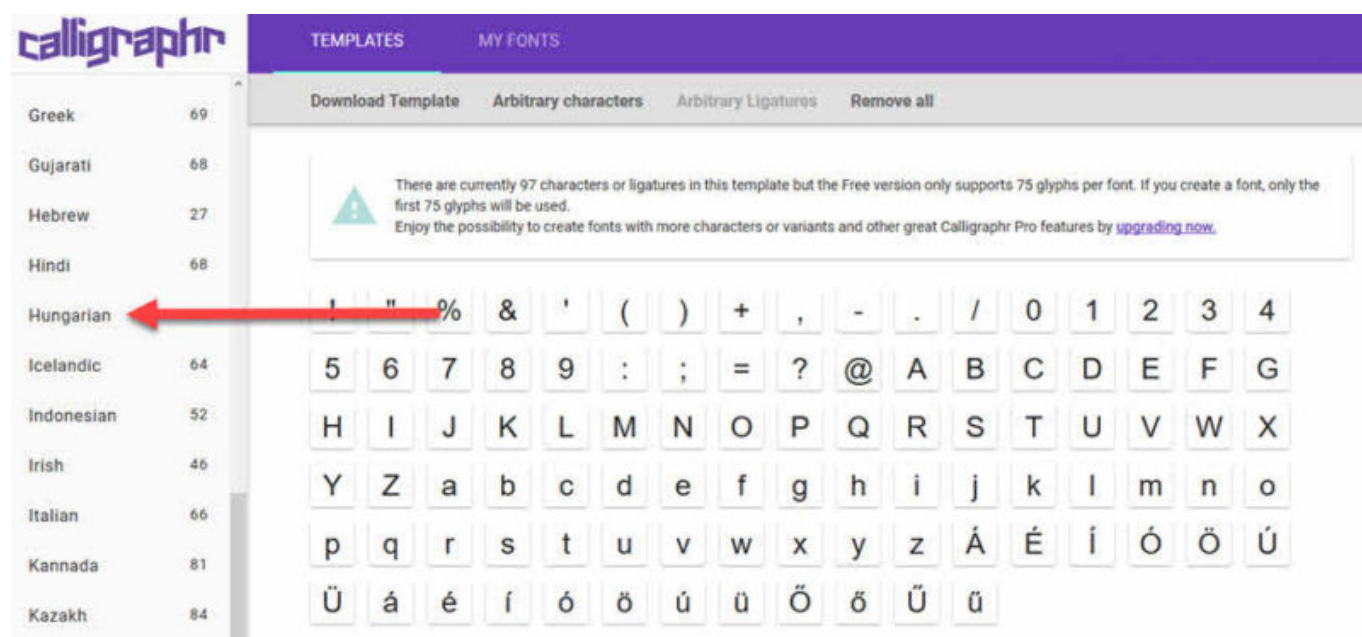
calligraphr

TEMPLATES MY FONTS

Download Template Arbitrary characters Arbitrary Ligatures Remove all

| | |
|---|---|
| Greek | 69 |
| Gujarati | 68 |
| Hebrew | 27 |
| Hindi | 68 |
| Hungarian | |
| Icelandic | 64 |
| Indonesian | 52 |
| Irish | 46 |
| Italian | 66 |
| Kannada | 81 |
| Kazakh | 84 |

There are currently 97 characters or ligatures in this template but the Free version only supports 75 glyphs per font. If you create a font, only the first 75 glyphs will be used.
Enjoy the possibility to create fonts with more characters or variants and other great Calligraphr Pro features by upgrading now.

! " % & ' ( ) + , - . / 0 1 2 3 4
5 6 7 8 9 : ; = ? @ A B C D E F G
H I J K L M N O P Q R S T U V W X
Y Z a b c d e f g h i j k l m n o
p q r s t u v w x y z Á É Í Ó Ö Ú
Ü á é í ó ö ú ü Ő ő Ű ű